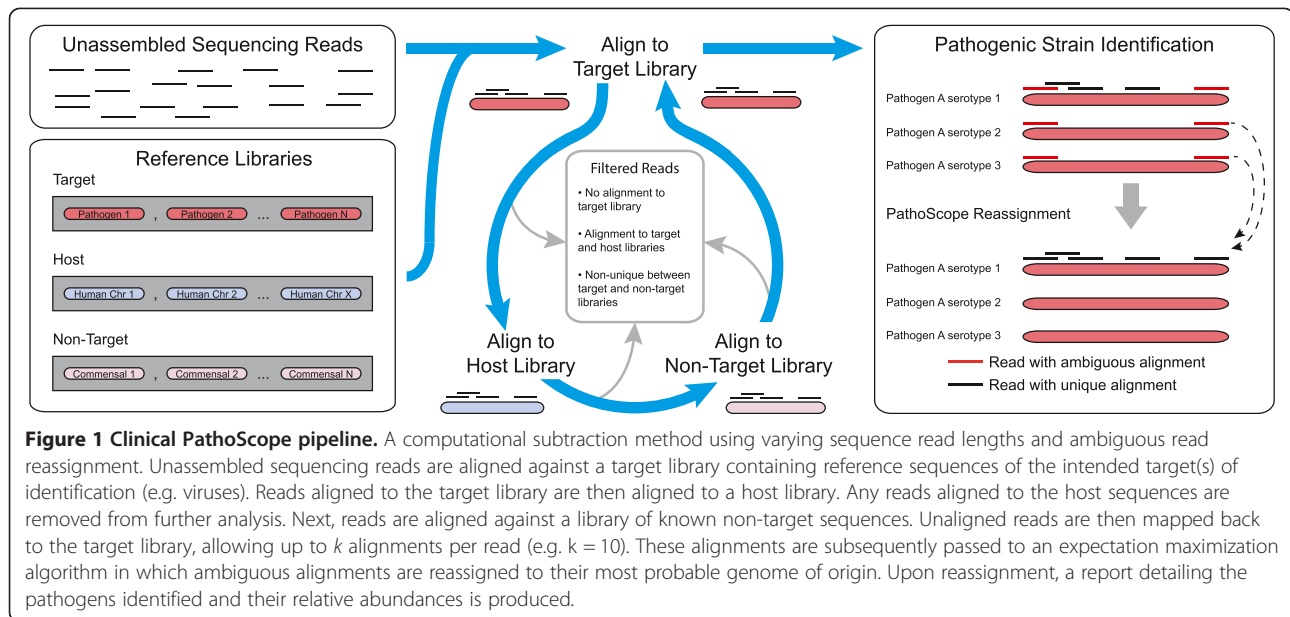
Unassembled Sequencing Reads

Reference Libraries

Target

Pathogen 1 , Pathogen 2 ... Pathogen N

Host

Human Chr 1 , Human Chr 2 ... Human Chr X

Non-Target

Commensal 1 , Commensal 2 ... Commensal N

Align to Target Library

Filtered Reads

• No alignment to target library

• Alignment to target and host libraries

• Non-unique between target and non-target libraries

Align to Host Library

Align to Non-Target Library

Pathogenic Strain Identification

Pathogen A serotype 1

Pathogen A serotype 2

Pathogen A serotype 3

PathoScope Reassignment

Pathogen A serotype 1

Pathogen A serotype 2

Pathogen A serotype 3

Read with ambiguous alignment

Read with unique alignment

**Figure 1 Clinical PathoScope pipeline.** A computational subtraction method using varying sequence read lengths and ambiguous read reassignment. Unassembled sequencing reads are aligned against a target library containing reference sequences of the intended target(s) of identification (e.g. viruses). Reads aligned to the target library are then aligned to a host library. Any reads aligned to the host sequences are removed from further analysis. Next, reads are aligned against a library of known non-target sequences. Unaligned reads are then mapped back to the target library, allowing up to $k$ alignments per read (e.g. k = 10). These alignments are subsequently passed to an expectation maximization algorithm in which ambiguous alignments are reassigned to their most probable genome of origin. Upon reassignment, a report detailing the pathogens identified and their relative abundances is produced.